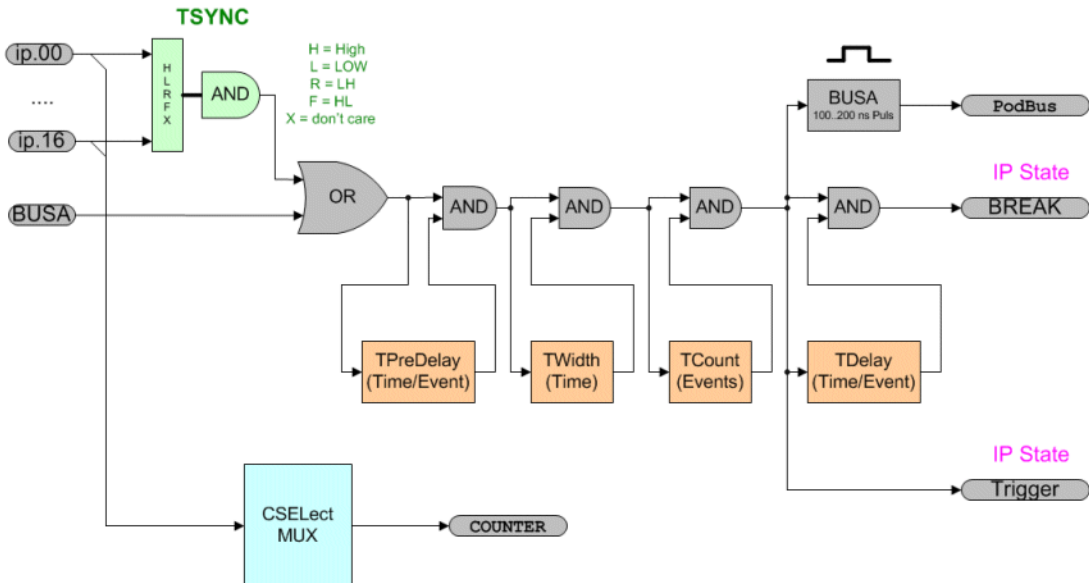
TSYNC

ip.00

....

ip.16

BUSA

H
L
R
F
X

AND

H = High
L = LOW
R = LH
F = HL
X = don't care

OR

AND

AND

AND

BUSA
100..200 ns Puls

PodBus

IP State

AND

BREAK

TPreDelay
(Time/Event)

TWidth
(Time)

TCount
(Events)

TDelay
(Time/Event)

IP State

Trigger

CSELect
MUX

COUNTER